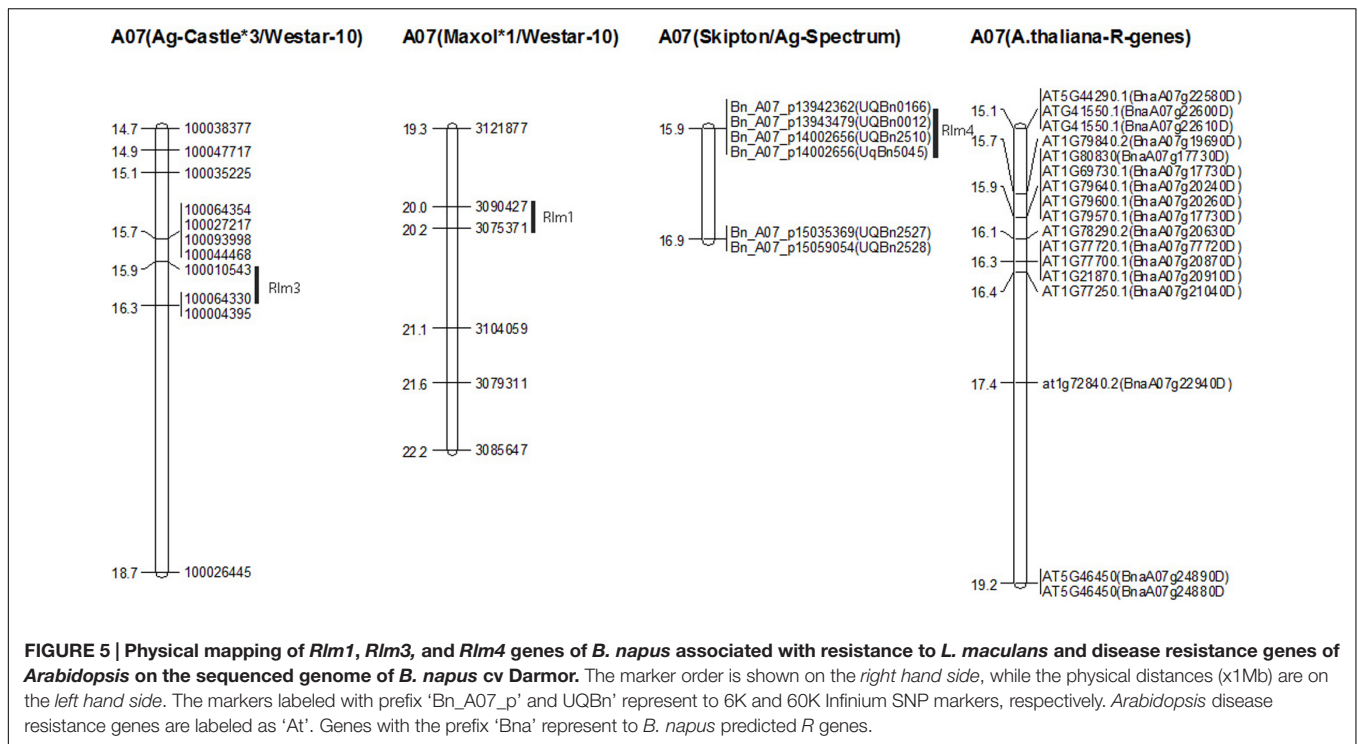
A07(Ag-Castle*3/Westar-10)

14.7 100038377
14.9 100047717
15.1 100035225
15.7 100064354
100027217
100093998
100044468
15.9 100010543
16.3 100064330
100004395
Rlm3
18.7 100026445

A07(Maxol*1/Westar-10)

19.3 3121877
20.0 3090427
20.2 3075371
Rlm1
21.1 3104059
21.6 3079311
22.2 3085647

A07(Skipton/Ag-Spectrum)

15.9 Bn_A07_p13942362(UQBn0166)
Bn_A07_p13943479(UQBn0012)
Bn_A07_p14002656(UQBn2510)
Bn_A07_p14002656(UqBn5045)
Rlm4
16.9 Bn_A07_p15035369(UQBn2527)
Bn_A07_p15059054(UQBn2528)

A07(A.thaliana-R-genes)

15.1 AT5G44290.1(BnaA07g22580D)
ATG41550.1(BnaA07g22600D)
ATG41550.1(BnaA07g22610D)
15.7 AT1G79840.2(BnaA07g19690D)
AT1G80830(BnaA07g17730D)
AT1G69730.1(BnaA07g17730D)
15.9 AT1G79640.1(BnaA07g20240D)
AT1G79600.1(BnaA07g20260D)
AT1G79570.1(BnaA07g17730D)
16.1 AT1G78290.2(BnaA07g20630D)
AT1G77720.1(BnaA07g77720D)
16.3 AT1G77700.1(BnaA07g20870D)
AT1G21870.1(BnaA07g20910D)
16.4 AT1G77250.1(BnaA07g21040D)
17.4 at1g72840.2(BnaA07g22940D)
19.2 AT5G46450(BnaA07g24890D)
AT5G46450(BnaA07g24880D)

FIGURE 5 | Physical mapping of Rlm1, Rlm3, and Rlm4 genes of B. napus associated with resistance to L. maculans and disease resistance genes of Arabidopsis on the sequenced genome of B. napus cv Darmor. The marker order is shown on the right hand side, while the physical distances (x1Mb) are on the left hand side. The markers labeled with prefix 'Bn_A07_p' and UQBn' represent to 6K and 60K Infinium SNP markers, respectively. Arabidopsis disease resistance genes are labeled as 'At'. Genes with the prefix 'Bna' represent to B. napus predicted R genes.